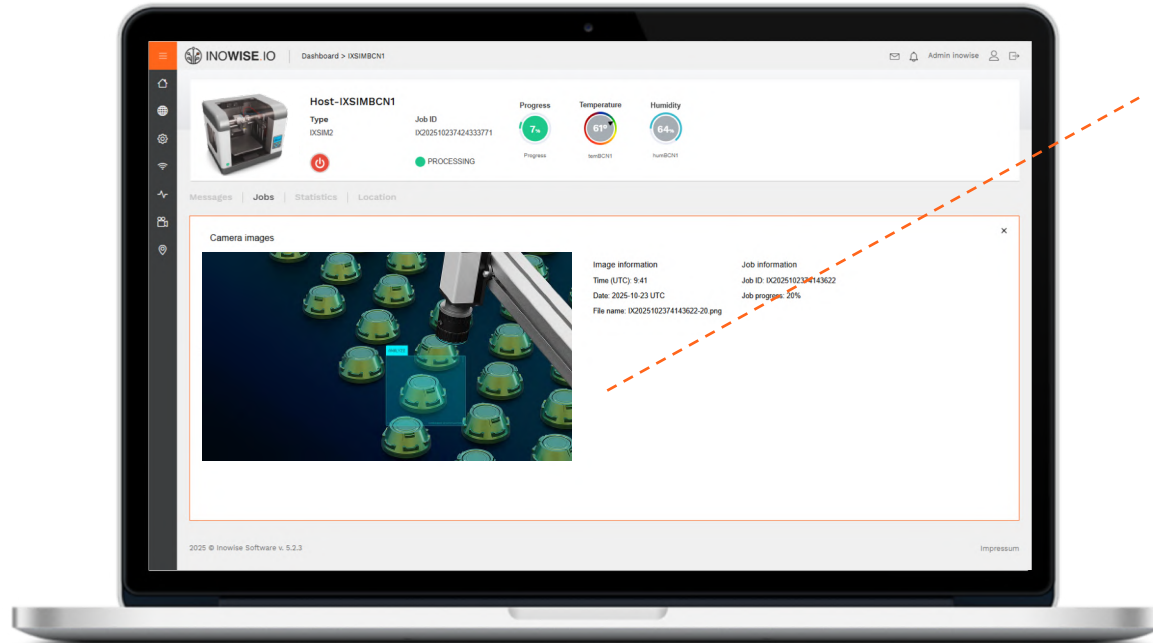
INOWISE.IO | Dashboard > IXSIMBCN1

Admin inowise

Host-IXSIMBCN1

Type
IXSIM2

Job ID
IX202510237424333771

PROCESSING

Progress
7%
Progress

Temperature
61°
temBCN1

Humidity
64%
humBCN1

Messages | Jobs | Statistics | Location

Camera images

×

Image information
Time (UTC): 9:41
Date: 2025-10-23 UTC
File name: IX2025102374143622-20.png

Job information
Job ID: IX2025102374143622
Job progress: 20%

2025 © Inowise Software v. 5.2.3

Impressum